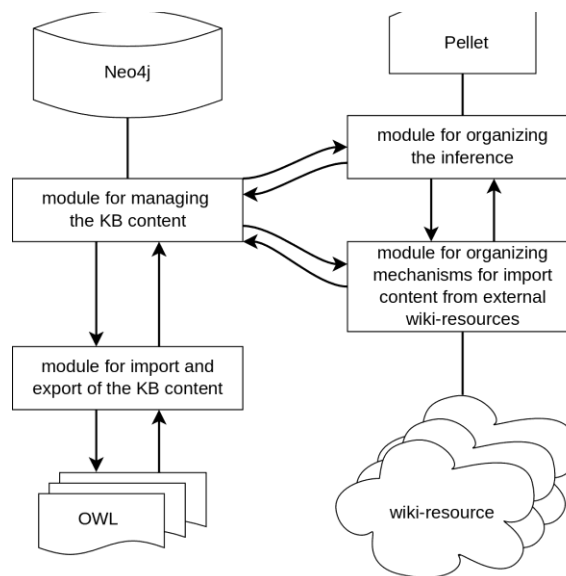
Neo4j

Pellet

module for organizing the inference

module for managing the KB content

module for organizing mechanisms for import content from external wiki-resources

module for import and export of the KB content

OWL

wiki-resource